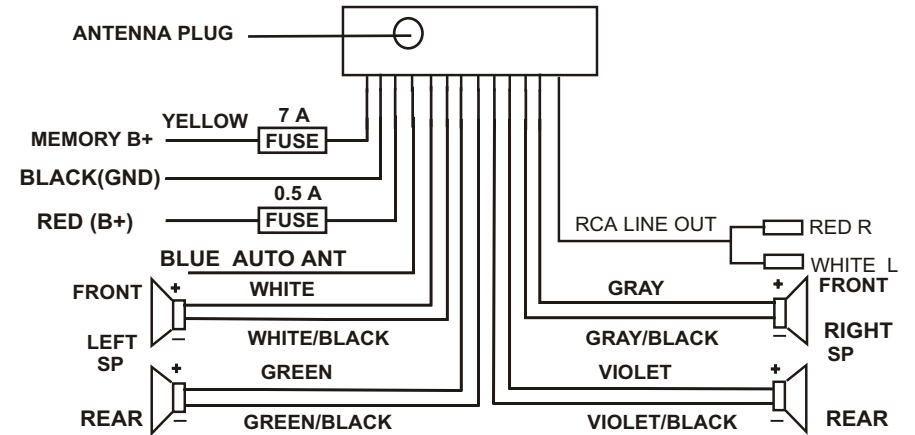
ANTENNA PLUG

YELLOW
7 A
MEMORY B+
FUSE

BLACK(GND)

0.5 A
RED (B+)
FUSE

BLUE AUTO ANT

RCA LINE OUT
RED R
WHITE L

FRONT
+
WHITE
−
LEFT SP
WHITE/BLACK

+
GREEN
−
REAR
GREEN/BLACK

GRAY
+
FRONT
−
GRAY/BLACK
RIGHT SP

VIOLET
+
−
VIOLET/BLACK
REAR